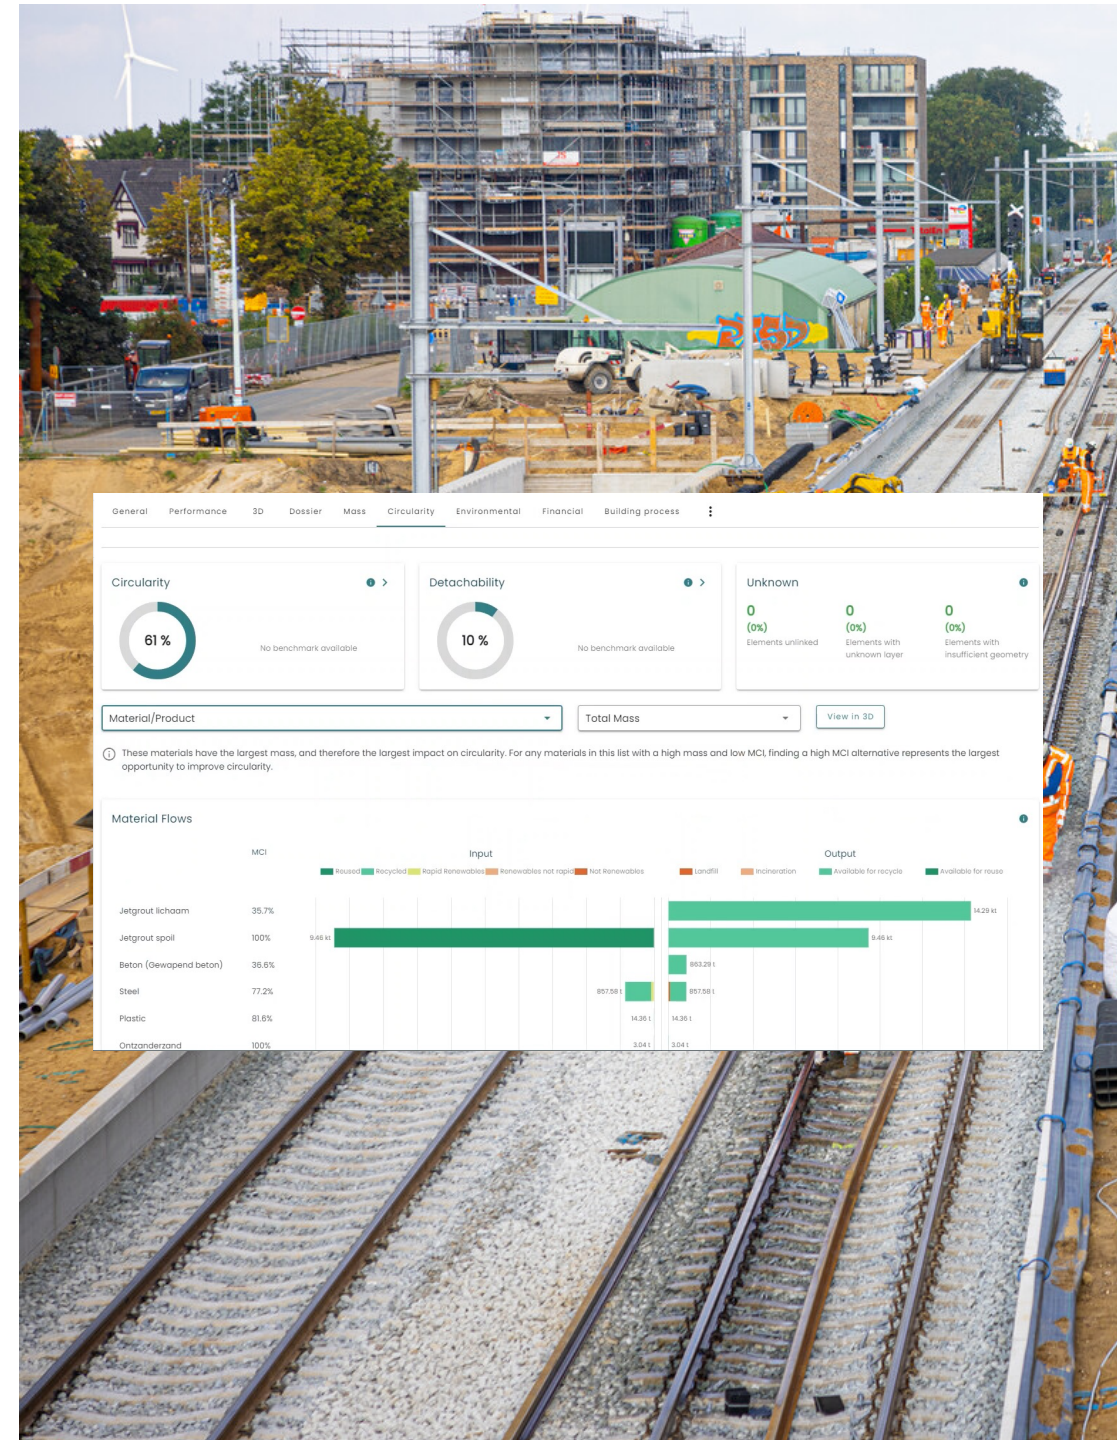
General Performance 3D Dossier Mass Circularity Environmental Financial Building process

Circularity
61 %
No benchmark available

Detachability
10 %
No benchmark available

Unknown
0 (0%) Elements unlinked
0 (0%) Elements with unknown layer
0 (0%) Elements with insufficient geometry

Material/Product
Total Mass
View in 3D

These materials have the largest mass, and therefore the largest impact on circularity. For any materials in this list with a high mass and low MCI, finding a high MCI alternative represents the largest opportunity to improve circularity.

Material Flows

MCI
Input
Reused Recycled Rapid Renewables Renewables not rapid Not Renewables
Output
Landfill Incineration Available for recycle Available for reuse

| | MCI | Input | Output |
|---|---|---|---|
| Jetgrout lichaam | 35.7% | | 14.29 kt |
| Jetgrout spoil | 100% | 9.46 kt | 9.46 kt |
| Beton (Gewapend beton) | 36.6% | | 863.29 t |
| Steel | 77.2% | 857.58 t | 857.58 t |
| Plastic | 81.6% | 14.36 t | 14.36 t |
| Ontzanderzand | 100% | 3.04 t | 3.04 t |